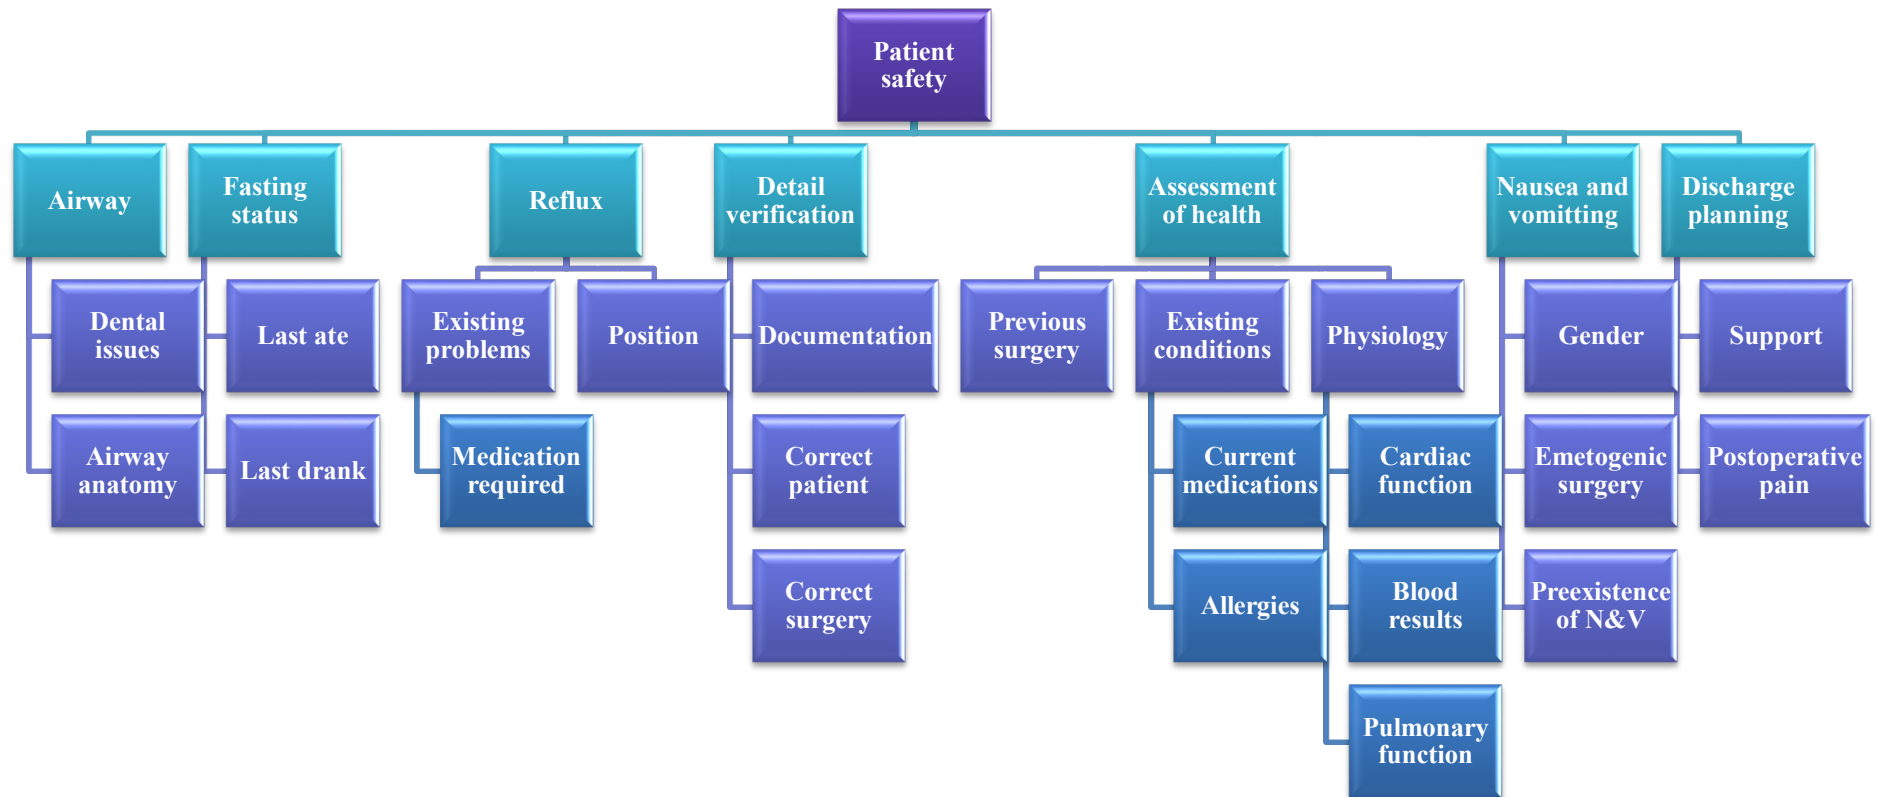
Patient safety

Airway
Dental issues
Airway anatomy

Fasting status
Last ate
Last drank

Reflux
Existing problems
Medication required
Position

Detail verification
Documentation
Correct patient
Correct surgery

Assessment of health
Previous surgery
Existing conditions
Current medications
Allergies
Physiology
Cardiac function
Blood results
Pulmonary function

Nausea and vomitting
Gender
Emetogenic surgery
Preexistence of N&V

Discharge planning
Support
Postoperative pain